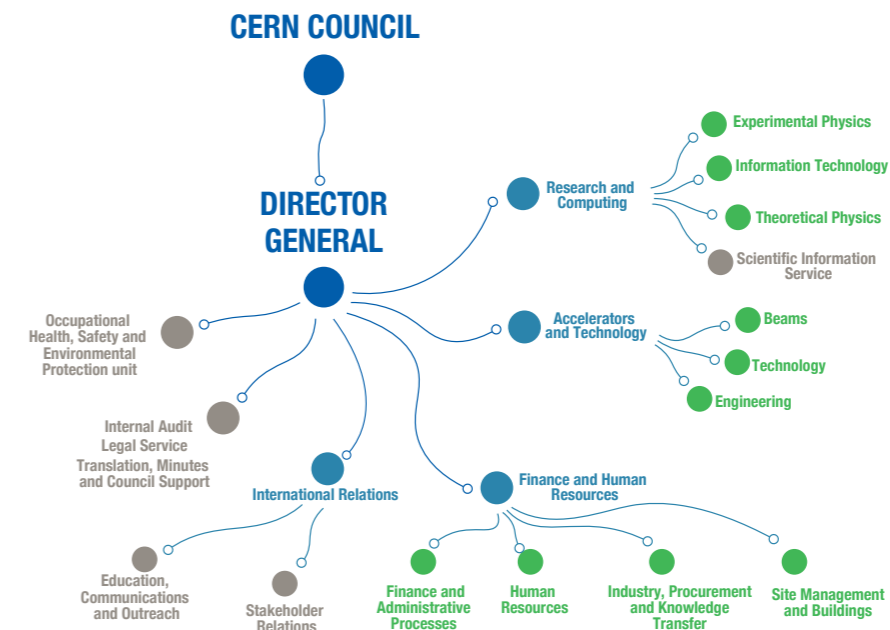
CERN COUNCIL

DIRECTOR GENERAL

Research and Computing

Experimental Physics

Information Technology

Theoretical Physics

Scientific Information Service

Occupational Health, Safety and Environmental Protection unit

Accelerators and Technology

Beams

Technology

Engineering

Internal Audit
Legal Service
Translation, Minutes and Council Support

International Relations

Finance and Human Resources

Education, Communications and Outreach

Stakeholder Relations

Finance and Administrative Processes

Human Resources

Industry, Procurement and Knowledge Transfer

Site Management and Buildings